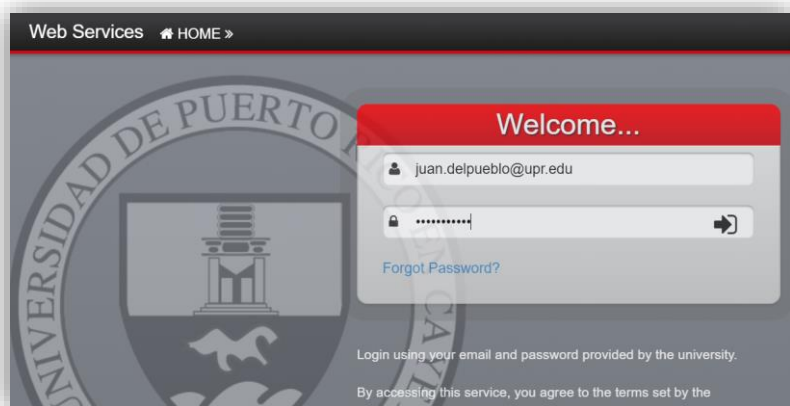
Web Services HOME »

UNIVERSIDAD DE PUERTO RICO

Welcome...

juan.delpueblo@upr.edu

•••••••••••

Forgot Password?

Login using your email and password provided by the university.

By accessing this service, you agree to the terms set by the